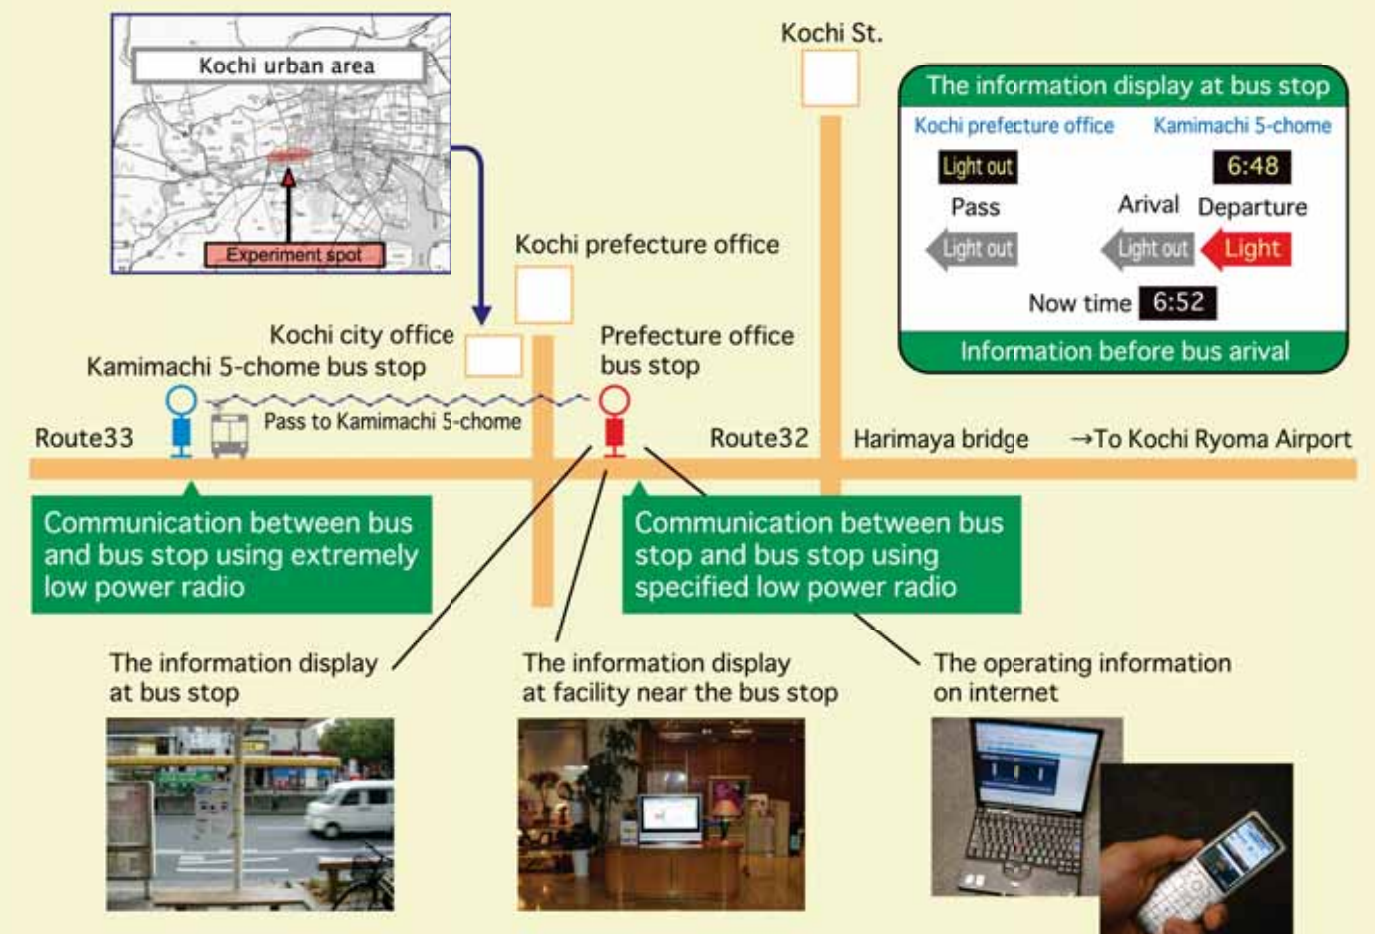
Kochi urban area

Experiment spot

Kochi St.

The information display at bus stop

Kochi prefecture office

Kamimachi 5-chome

Light out

6:48

Pass

Arival

Departure

Light out

Light out

Light

Now time

6:52

Information before bus arival

Kochi prefecture office

Kochi city office

Prefecture office bus stop

Kamimachi 5-chome bus stop

Pass to Kamimachi 5-chome

Route33

Route32

Harimaya bridge

→To Kochi Ryoma Airport

Communication between bus and bus stop using extremely low power radio

Communication between bus stop and bus stop using specified low power radio

The information display at bus stop

The information display at facility near the bus stop

The operating information on internet